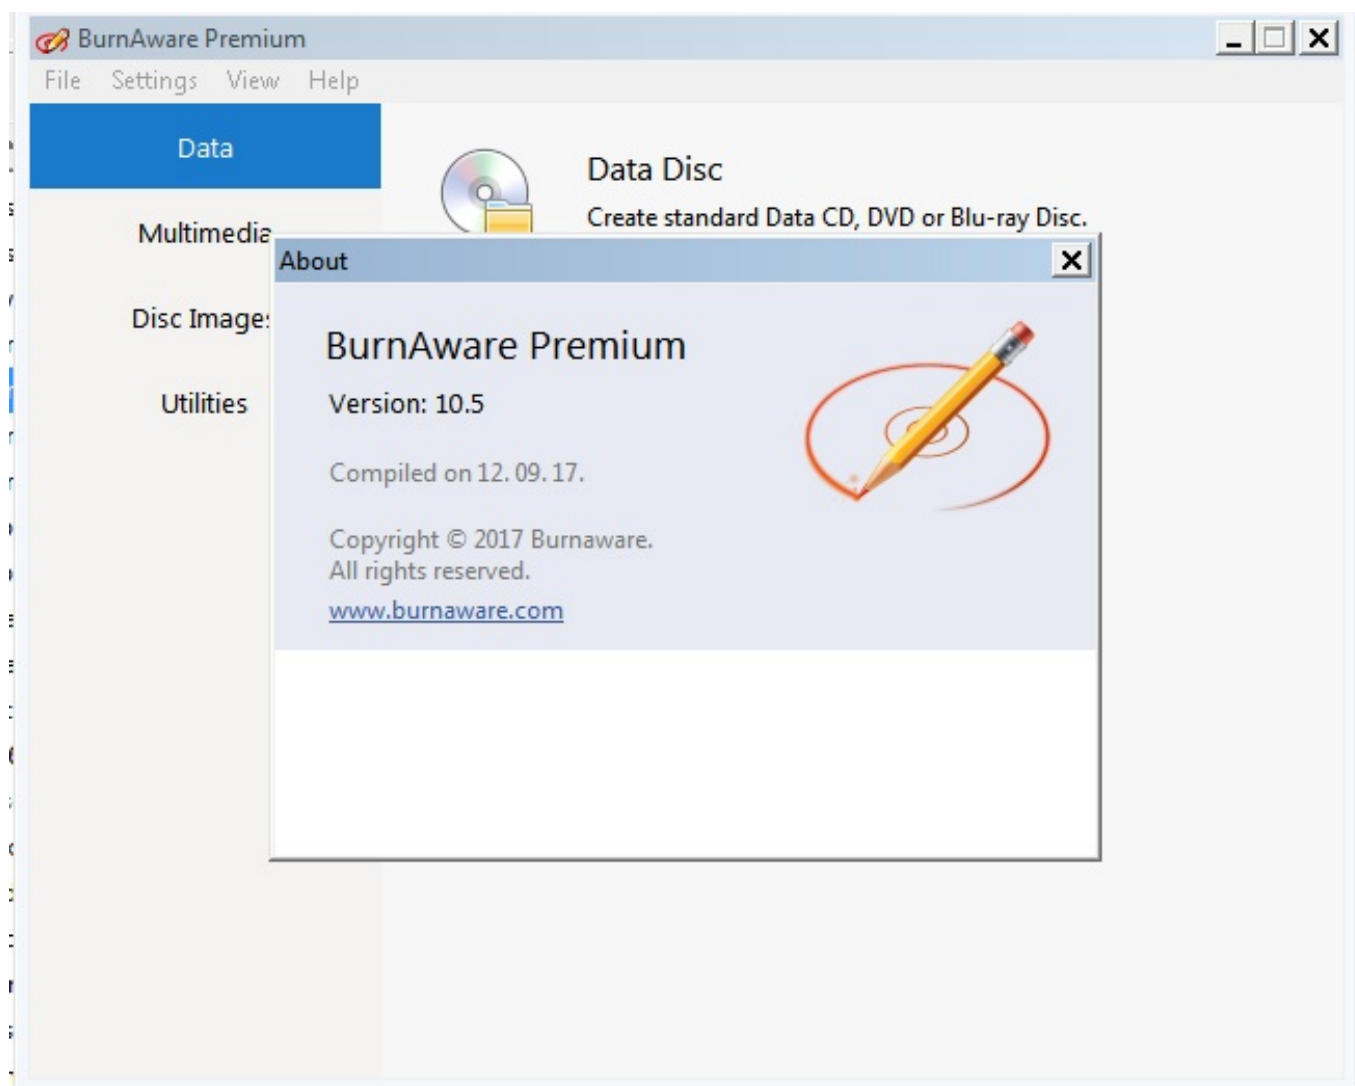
BurnAware Premium

File Settings View Help

Data

Multimedia

Disc Image

Utilities

Data Disc

Create standard Data CD, DVD or Blu-ray Disc.

About

BurnAware Premium

Version: 10.5

Compiled on 12. 09. 17.

Copyright © 2017 Burnaware.
All rights reserved.

www.burnaware.com